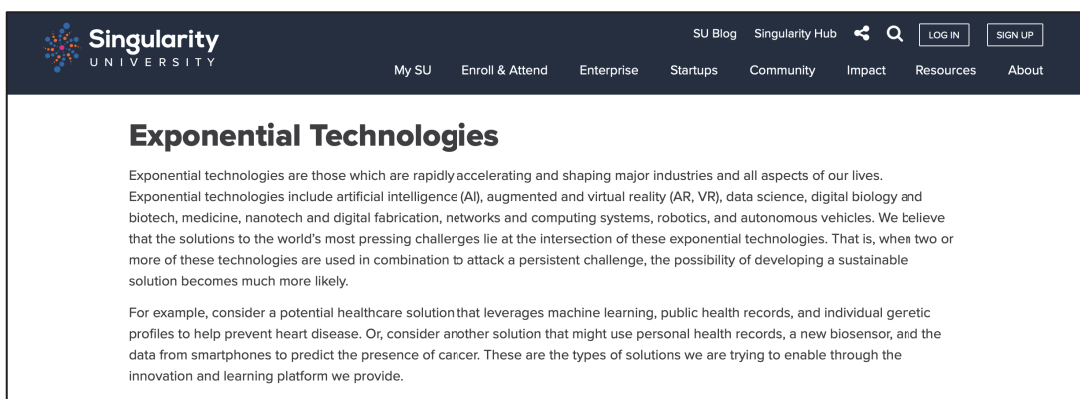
Singularity UNIVERSITY

SU Blog Singularity Hub LOG IN SIGN UP

My SU Enroll & Attend Enterprise Startups Community Impact Resources About

Exponential Technologies

Exponential technologies are those which are rapidly accelerating and shaping major industries and all aspects of our lives. Exponential technologies include artificial intelligence (AI), augmented and virtual reality (AR, VR), data science, digital biology and biotech, medicine, nanotech and digital fabrication, networks and computing systems, robotics, and autonomous vehicles. We believe that the solutions to the world's most pressing challenges lie at the intersection of these exponential technologies. That is, when two or more of these technologies are used in combination to attack a persistent challenge, the possibility of developing a sustainable solution becomes much more likely.

For example, consider a potential healthcare solution that leverages machine learning, public health records, and individual genetic profiles to help prevent heart disease. Or, consider another solution that might use personal health records, a new biosensor, and the data from smartphones to predict the presence of cancer. These are the types of solutions we are trying to enable through the innovation and learning platform we provide.